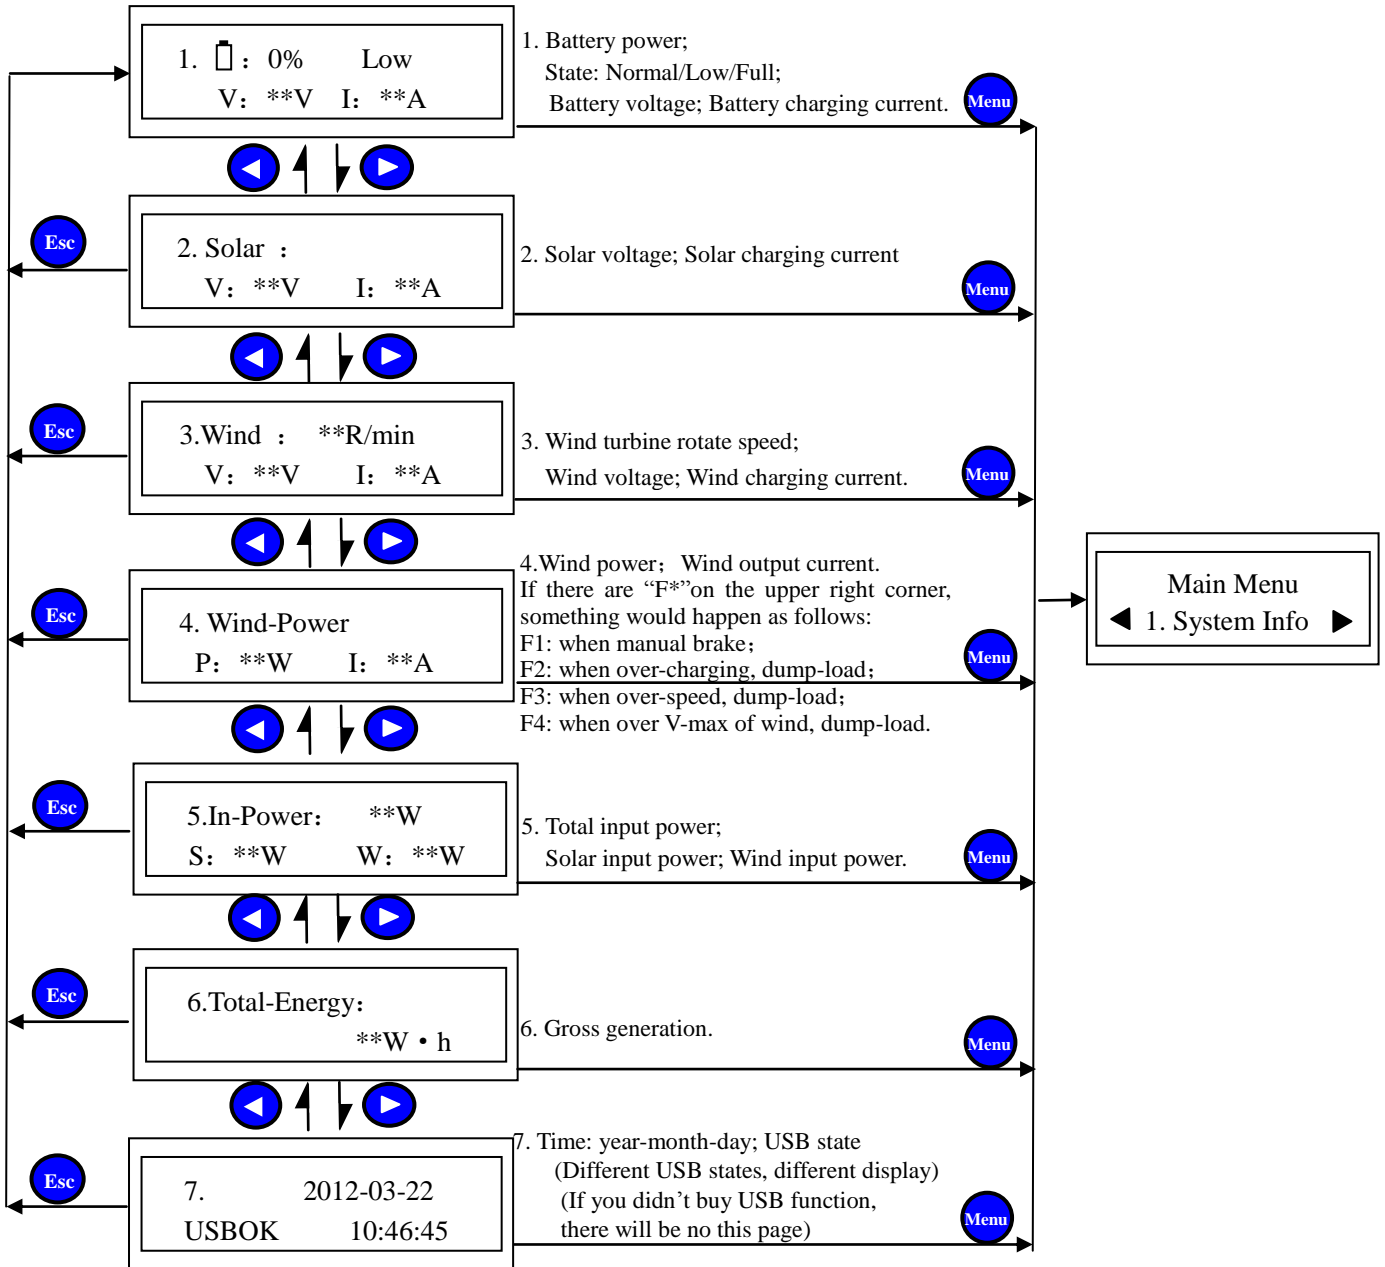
1. ▯：0%　　Low
V：**V　I：**A

1. Battery power;
State: Normal/Low/Full;
Battery voltage; Battery charging current.

Menu

Esc

2. Solar ：
V：**V　　I：**A

2. Solar voltage; Solar charging current

Menu

Esc

3.Wind ：　**R/min
V：**V　　I：**A

3. Wind turbine rotate speed;
Wind voltage; Wind charging current.

Menu

Esc

4. Wind-Power
P：**W　　I：**A

4.Wind power； Wind output current.
If there are “F*”on the upper right corner, something would happen as follows:
F1: when manual brake；
F2: when over-charging, dump-load；
F3: when over-speed, dump-load；
F4: when over V-max of wind, dump-load.

Menu

Main Menu
◀ 1. System Info ▶

Esc

5.In-Power：　**W
S：**W　　W：**W

5. Total input power;
Solar input power; Wind input power.

Menu

Esc

6.Total-Energy：
**W • h

6. Gross generation.

Menu

Esc

7.　　2012-03-22
USBOK　　10:46:45

7. Time: year-month-day; USB state
(Different USB states, different display)
(If you didn’t buy USB function,
there will be no this page)

Menu